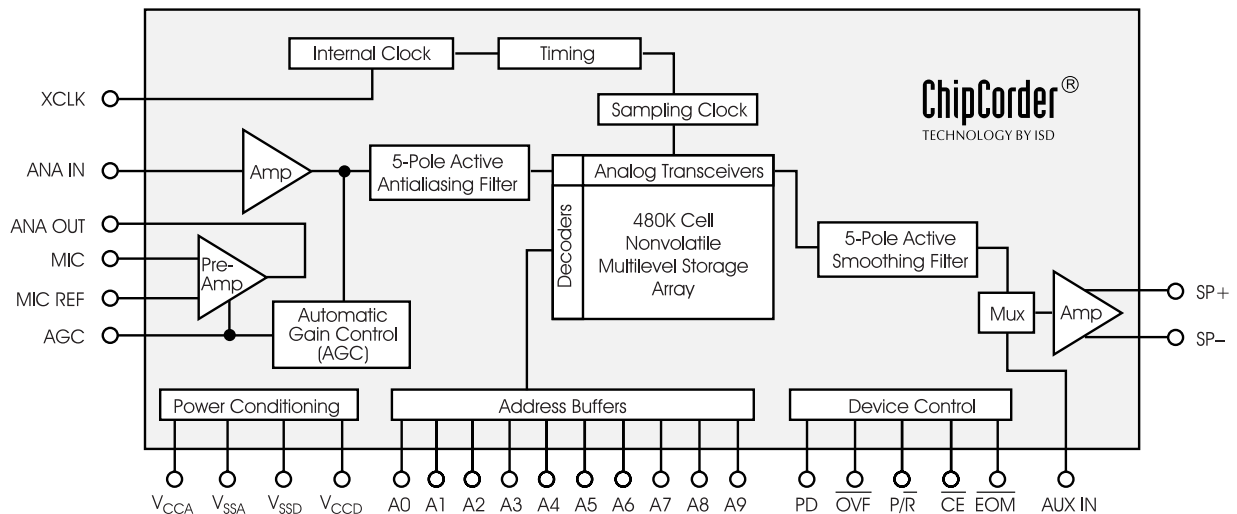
Internal Clock
Timing
XCLK
Sampling Clock
ChipCorder®
TECHNOLOGY BY ISD
ANA IN
Amp
5-Pole Active Antialiasing Filter
Analog Transceivers
Decoders
480K Cell Nonvolatile Multilevel Storage Array
ANA OUT
MIC
Pre-Amp
MIC REF
AGC
Automatic Gain Control (AGC)
5-Pole Active Smoothing Filter
Mux
Amp
SP+
SP–
Power Conditioning
Address Buffers
Device Control
$V_{CCA}$ $V_{SSA}$ $V_{SSD}$ $V_{CCD}$ A0 A1 A2 A3 A4 A5 A6 A7 A8 A9 PD $\overline{OVF}$ $P/\overline{R}$ $\overline{CE}$ $\overline{EOM}$ AUX IN